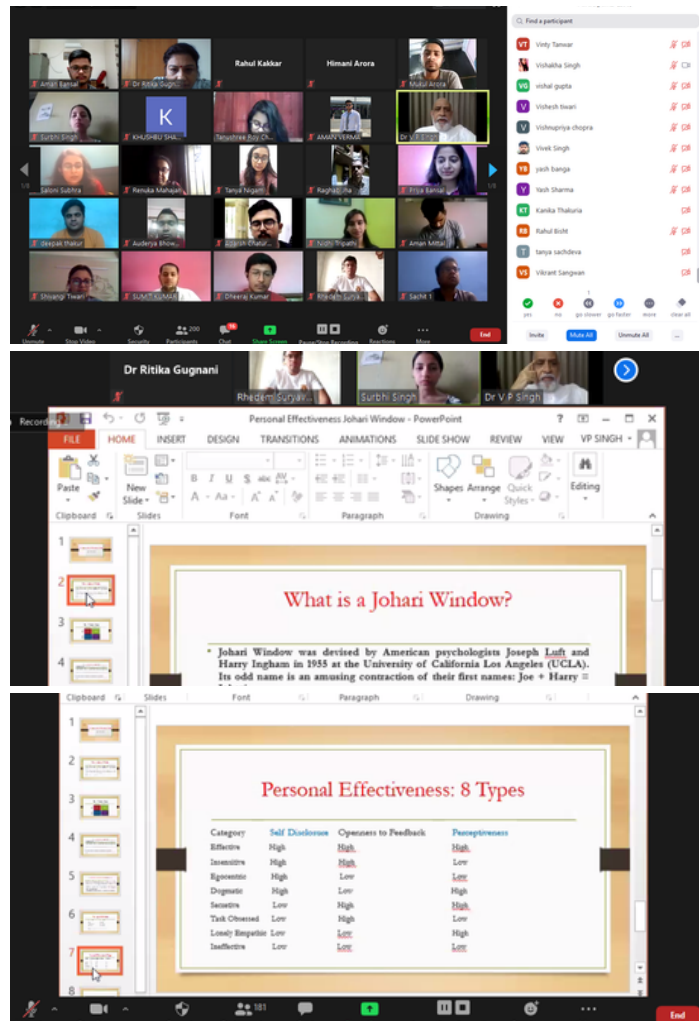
Aman Bansal
Dr Ritika Gugnani
Rahul Kakkar
Himani Arora
Mukul Arora
Surbhi Singh
K
KHUSHBU SHA...
Tanushree Roy Ch...
AMAN VERMA
Dr V P Singh
Saloni Subhra
Renuka Mahajan
Tanya Nigam
Raghav Jha
Priya Bansal
deepak thakur
Auderya Show...
Agrim Chatur...
Nidhi Tripathi
Aman Mittal
Shivangi Tiwari
SUMIT KUMAR
Dheeraj Kumar
Rhedam Surya...
Sachit 1

Find a participant
VT Vinty Tanwar
Vishakha Singh
VG vishal gupta
V Vishesh tiwari
V Vishnupriya chopra
Vivek Singh
YB yash banga
Y Yash Sharma
KT Kanika Thakuria
RB Rahul Bisht
tanya sachdeva
VS Vikrant Sangwan

yes no go slower go faster more clear all
Invite Mute All Unmute All ...

Unmute Stop Video Security 200 Participants Chat Share Screen Pause/Stop Recording Reactions More End

Dr Ritika Gugnani
Rhedem Suryav...
Surbhi Singh
Dr V P Singh
Recording

Personal Effectiveness Johari Window - PowerPoint
FILE HOME INSERT DESIGN TRANSITIONS ANIMATIONS SLIDE SHOW REVIEW VIEW VP SINGH
Paste New Slide Shapes Arrange Quick Styles Editing
Clipboard Slides Font Paragraph Drawing
1
2
3
4

What is a Johari Window?

• Johari Window was devised by American psychologists Joseph Luft and Harry Ingham in 1955 at the University of California Los Angeles (UCLA). Its odd name is an amusing contraction of their first names: Joe + Harry =

Clipboard Slides Font Paragraph Drawing
1
2
3
4
5
6
7
8

Personal Effectiveness: 8 Types

| Category | Self Disclosure | Openness to Feedback | Perceptiveness |
|---|---|---|---|
| Effective | High | High | High |
| Insensitive | High | High | Low |
| Egocentric | High | Low | Low |
| Dogmatic | High | Low | High |
| Sensitive | Low | High | High |
| Task Obsessed | Low | High | Low |
| Lonely Empathic | Low | Low | High |
| Ineffective | Low | Low | Low |

181
End